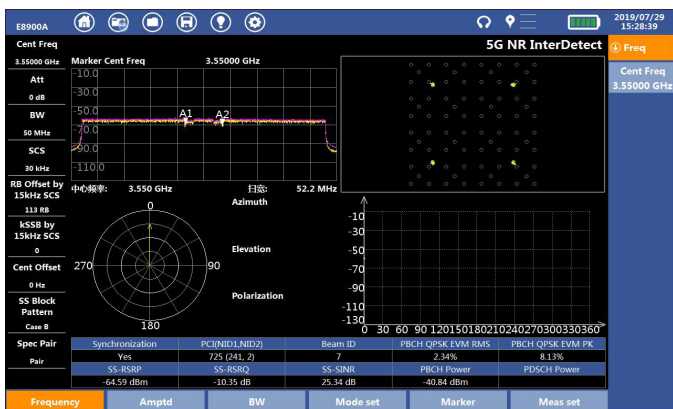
E8900A

2019/07/29
15:28:39

Cent Freq
3.55000 GHz

Att
0 dB

BW
50 MHz

SCS
30 kHz

RB Offset by 15kHz SCS
113 RB

kSSB by 15kHz SCS
0

Cent Offset
0 Hz

SS Block Pattern
Case B

Spec Pair
Pair

5G NR InterDetect

Marker Cent Freq 3.55000 GHz

-10.0
-30.0
-50.0
-70.0
-90.0
-110.0

A1 A2

中心频率: 3.550 GHz 扫宽: 52.2 MHz

0
270 90
180

Azimuth

Elevation

Polarization

-10
-30
-50
-70
-90
-110
-130
0 30 60 90 120 150 180 210 240 270 300 330 360

| Synchronization | PCI(NID1,NID2) | Beam ID | PBCH QPSK EVM RMS | PBCH QPSK EVM PK |
|---|---|---|---|---|
| Yes | 725 (241, 2) | 7 | 2.34% | 8.13% |
| SS-RSRP | SS-RSRQ | SS-SINR | PBCH Power | PDSCH Power |
| -64.59 dBm | -10.35 dB | 25.34 dB | -40.84 dBm | |

Freq

Cent Freq
3.55000 GHz

Frequency | Amptd | BW | Mode set | Marker | Meas set